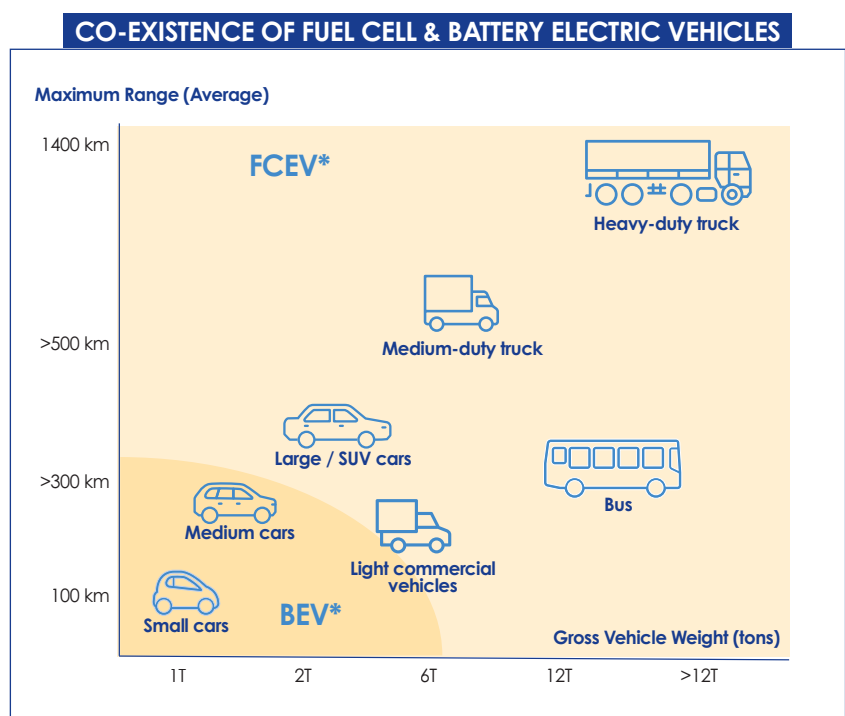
CO-EXISTENCE OF FUEL CELL & BATTERY ELECTRIC VEHICLES

Maximum Range (Average)

1400 km

>500 km

>300 km

100 km

FCEV*

Heavy-duty truck

Medium-duty truck

Large / SUV cars

Bus

Medium cars

Light commercial vehicles

Small cars

BEV*

Gross Vehicle Weight (tons)

1T

2T

6T

12T

>12T